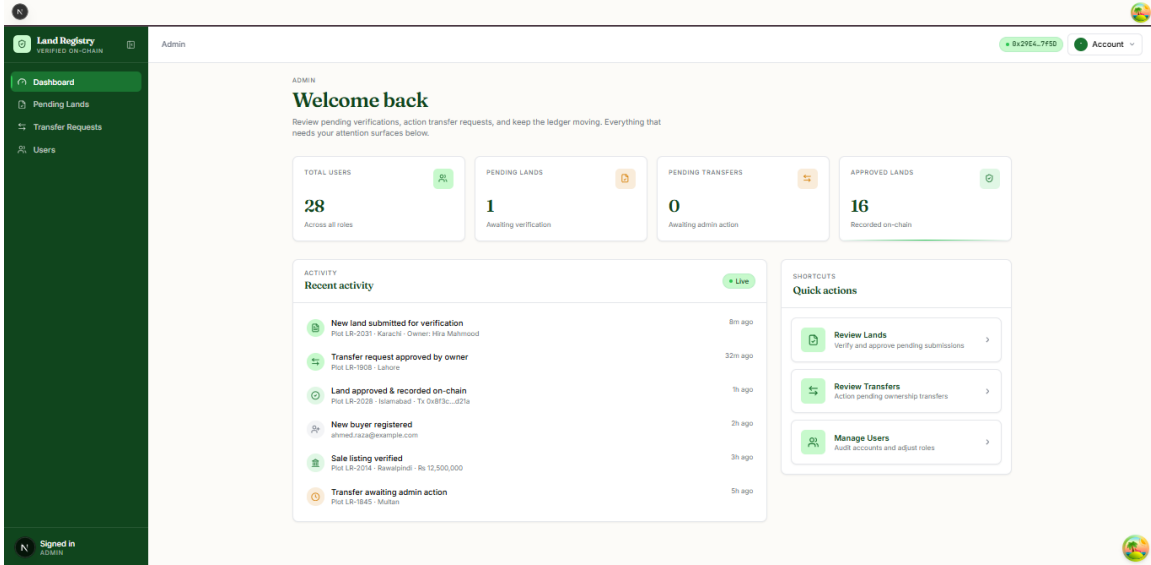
N

Land Registry
VERIFIED ON-CHAIN

Dashboard
Pending Lands
Transfer Requests
Users

Admin

0x29E4...7F5D
Account

ADMIN
Welcome back
Review pending verifications, action transfer requests, and keep the ledger moving. Everything that needs your attention surfaces below.

TOTAL USERS
28
Across all roles

PENDING LANDS
1
Awaiting verification

PENDING TRANSFERS
0
Awaiting admin action

APPROVED LANDS
16
Recorded on-chain

ACTIVITY
Recent activity
Live

New land submitted for verification
Plot LR-2031 · Karachi · Owner: Hira Mahmood
8m ago

Transfer request approved by owner
Plot LR-1908 · Lahore
32m ago

Land approved & recorded on-chain
Plot LR-2028 · Islamabad · Tx 0x8f3c...d21a
1h ago

New buyer registered
ahmed.raza@example.com
2h ago

Sale listing verified
Plot LR-2014 · Rawalpindi · Rs 12,500,000
3h ago

Transfer awaiting admin action
Plot LR-1845 · Multan
5h ago

SHORTCUTS
Quick actions

Review Lands
Verify and approve pending submissions

Review Transfers
Action pending ownership transfers

Manage Users
Audit accounts and adjust roles

N
Signed in
ADMIN